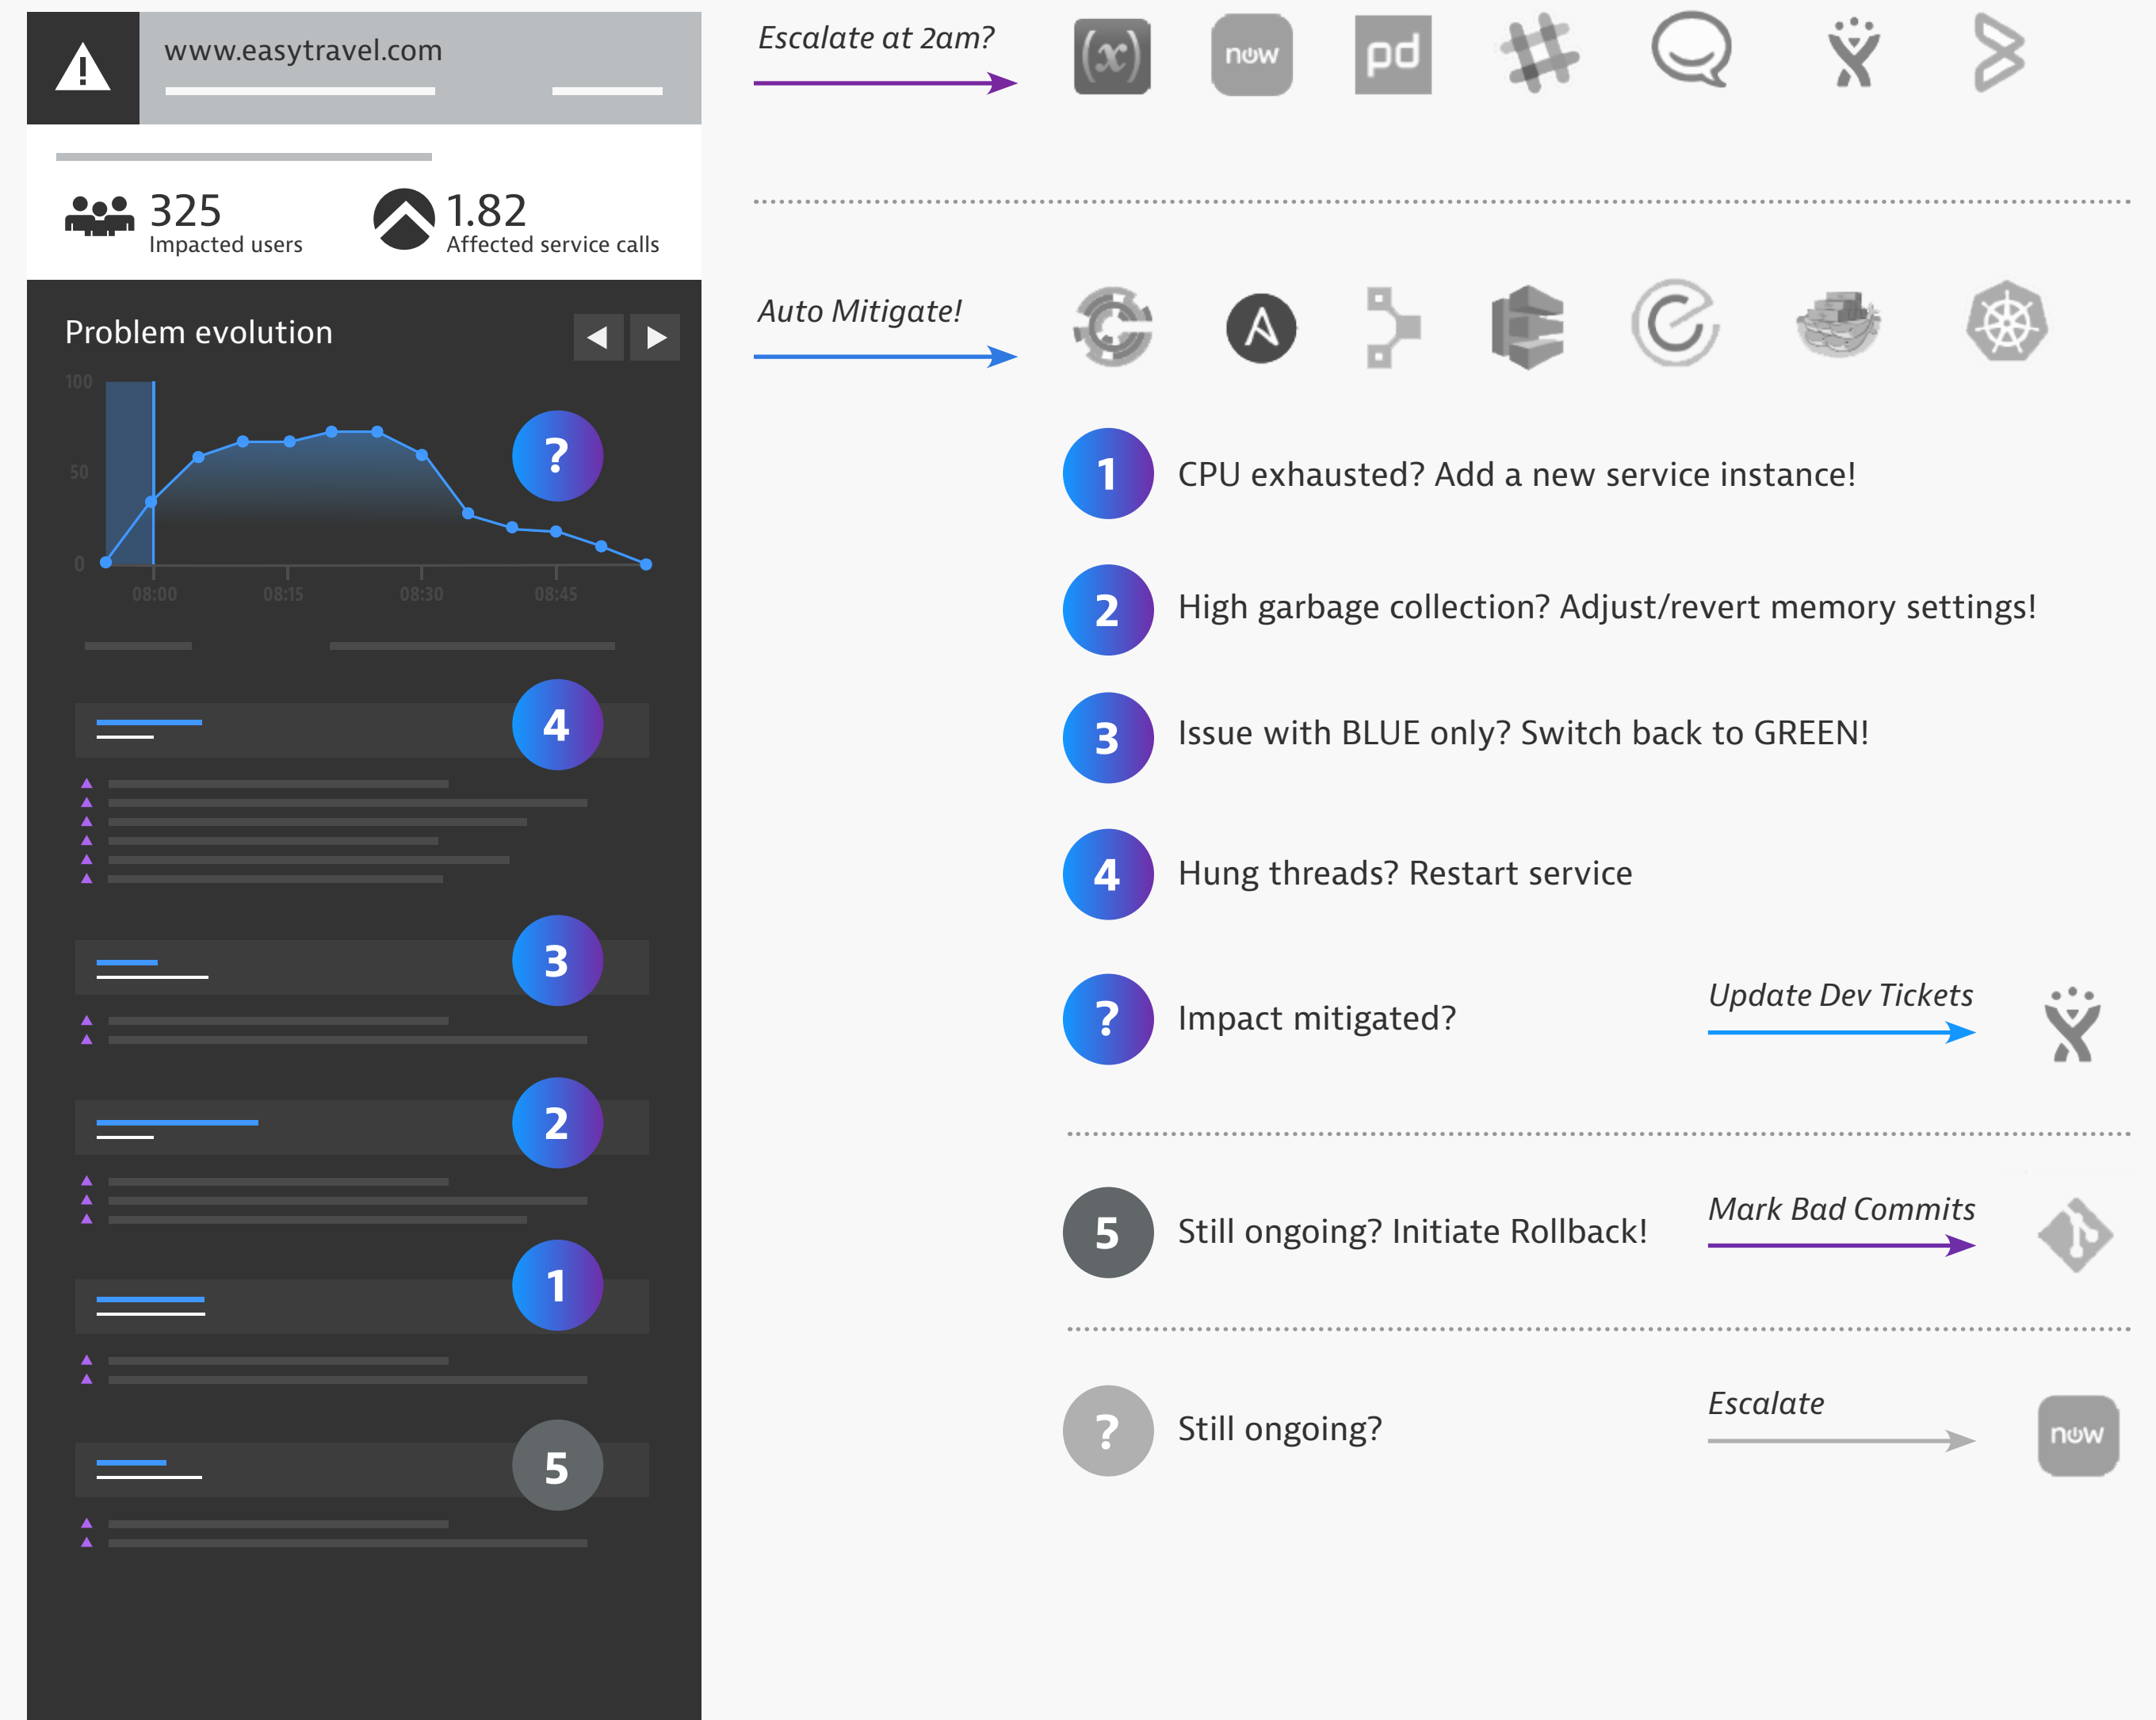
www.easytravel.com

325
Impacted users

1.82
Affected service calls

Problem evolution

100
50
0
08:00
08:15
08:30
08:45

?

4

3

2

1

5

Escalate at 2am?

now

pd

Auto Mitigate!

1 CPU exhausted? Add a new service instance!

2 High garbage collection? Adjust/revert memory settings!

3 Issue with BLUE only? Switch back to GREEN!

4 Hung threads? Restart service

? Impact mitigated?

Update Dev Tickets

5 Still ongoing? Initiate Rollback!

Mark Bad Commits

? Still ongoing?

Escalate

now